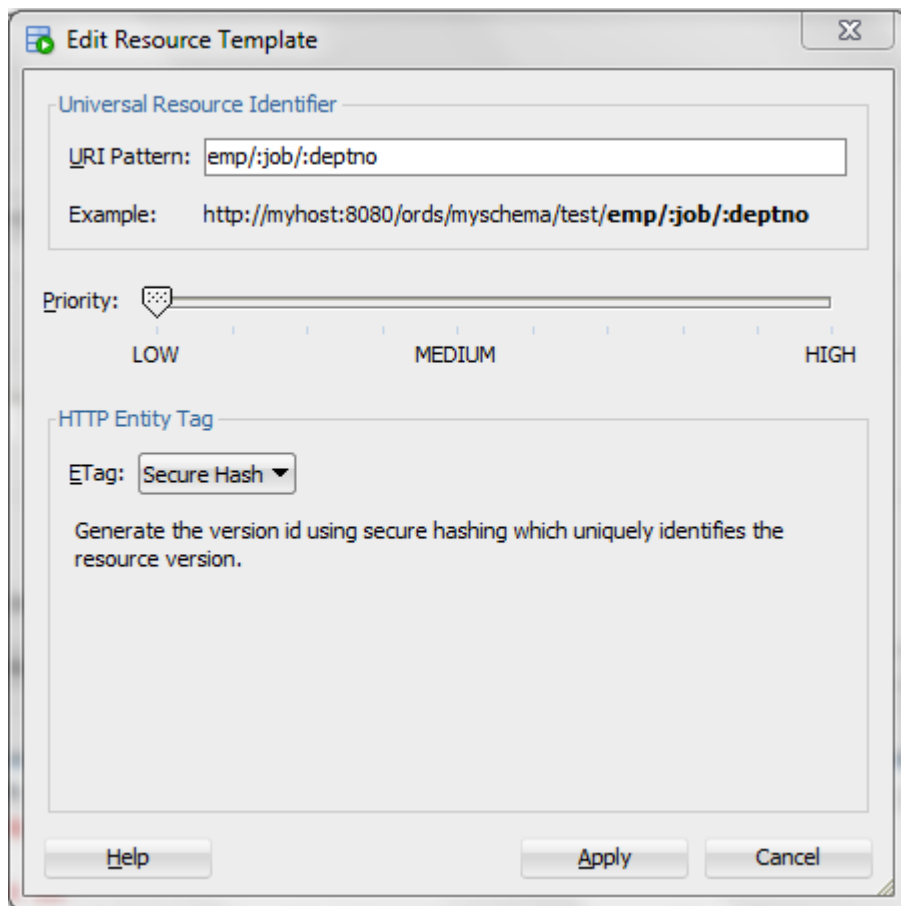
Edit Resource Template

Universal Resource Identifier

URI Pattern: emp/:job/:deptno

Example: http://myhost:8080/ords/myschema/test/**emp/:job/:deptno**

Priority:

LOW MEDIUM HIGH

HTTP Entity Tag

ETag: Secure Hash

Generate the version id using secure hashing which uniquely identifies the resource version.

Help Apply Cancel